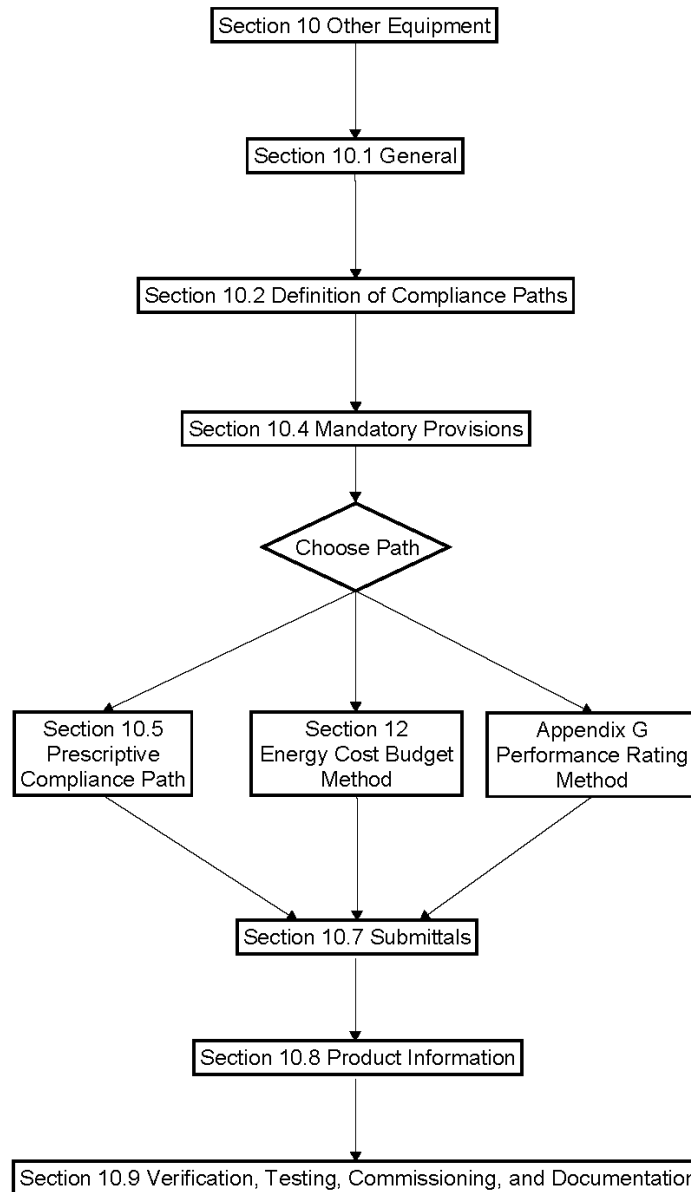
Section 10 Other Equipment

Section 10.1 General

Section 10.2 Definition of Compliance Paths

Section 10.4 Mandatory Provisions

Choose Path

Section 10.5 Prescriptive Compliance Path

Section 12 Energy Cost Budget Method

Appendix G Performance Rating Method

Section 10.7 Submittals

Section 10.8 Product Information

Section 10.9 Verification, Testing, Commissioning, and Documentatio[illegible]